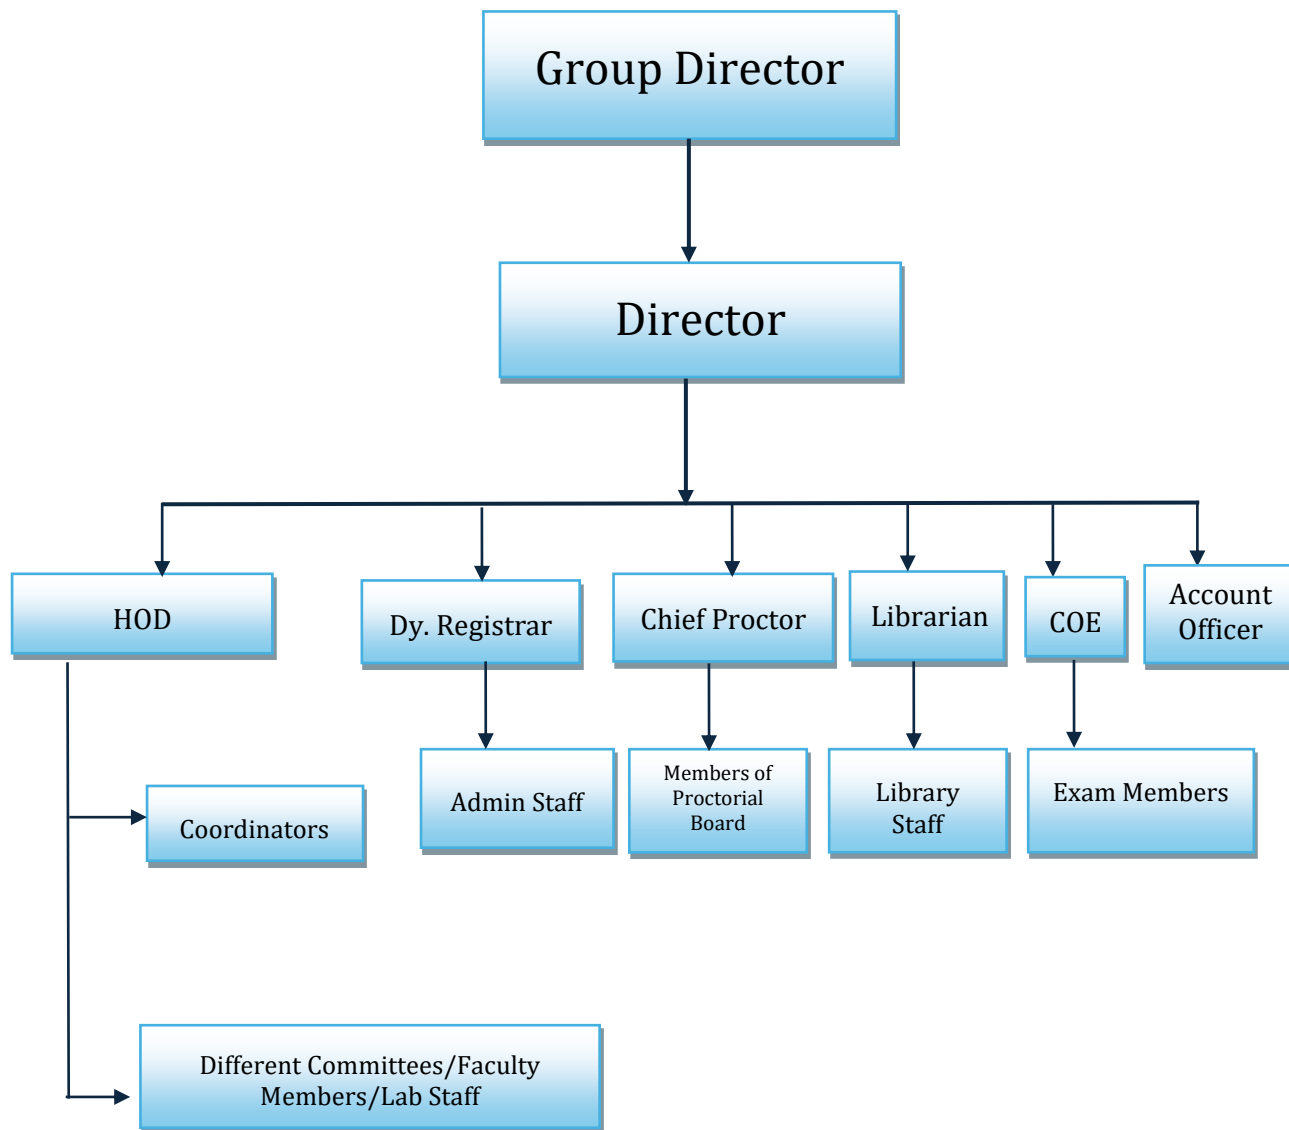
Group Director

Director

HOD

Dy. Registrar

Chief Proctor

Librarian

COE

Account Officer

Admin Staff

Members of Proctorial Board

Library Staff

Exam Members

Coordinators

Different Committees/Faculty Members/Lab Staff